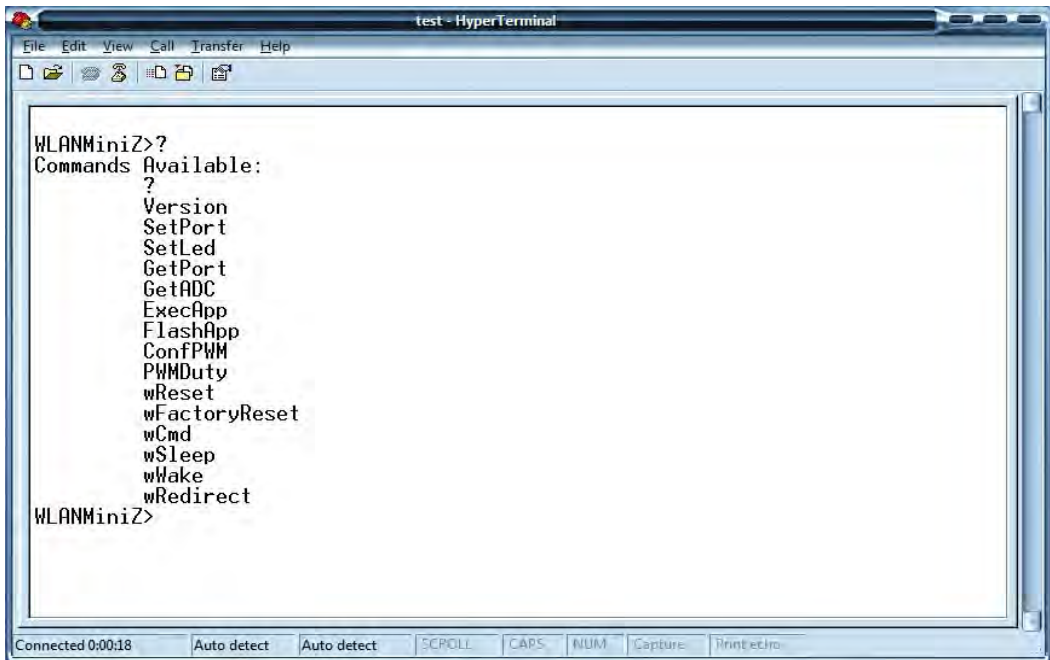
test - HyperTerminal

File Edit View Call Transfer Help

WLANMiniZ>?
Commands Available:
?
Version
SetPort
SetLed
GetPort
GetADC
ExecApp
FlashApp
ConfPWM
PWMDuty
wReset
wFactoryReset
wCmd
wSleep
wWake
wRedirect
WLANMiniZ>

Connected 0:00:18 | Auto detect | Auto detect | SCROLL | CAPS | NUM | Capture | Print echo